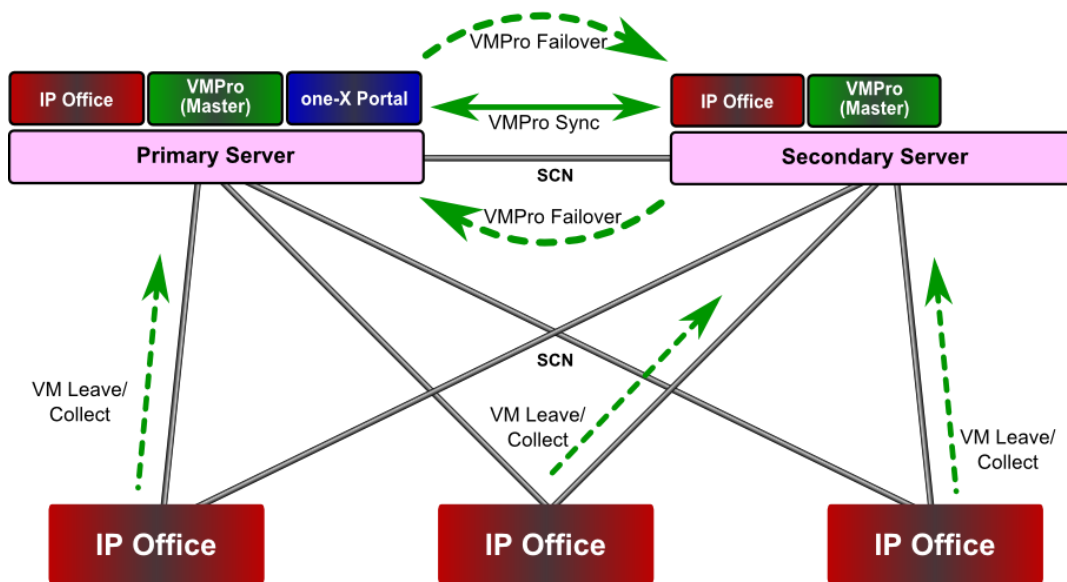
VMPro Failover

IP Office
VMPro (Master)
one-X Portal
Primary Server

VMPro Sync

IP Office
VMPro (Master)
Secondary Server

SCN

VMPro Failover

SCN

VM Leave/ Collect

VM Leave/ Collect

VM Leave/ Collect

IP Office

IP Office

IP Office